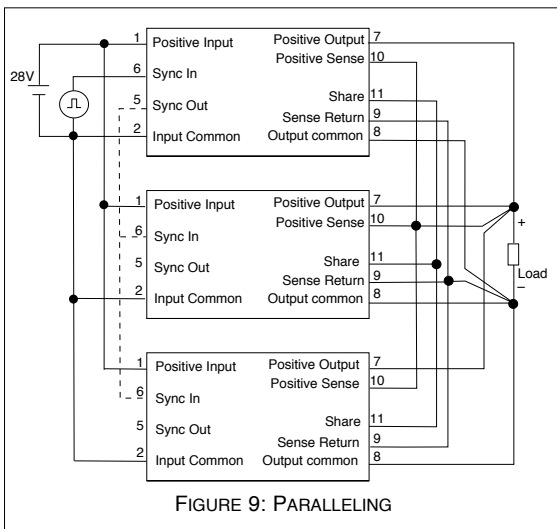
28V

1 Positive Input
6 Sync In
5 Sync Out
2 Input Common
Positive Output 7
Positive Sense 10
Share 11
Sense Return 9
Output common 8

1 Positive Input
6 Sync In
5 Sync Out
2 Input Common
Positive Output 7
Positive Sense 10
Share 11
Sense Return 9
Output common 8

+
Load
–

1 Positive Input
6 Sync In
5 Sync Out
2 Input Common
Positive Output 7
Positive Sense 10
Share 11
Sense Return 9
Output common 8

FIGURE 9: PARALLELING